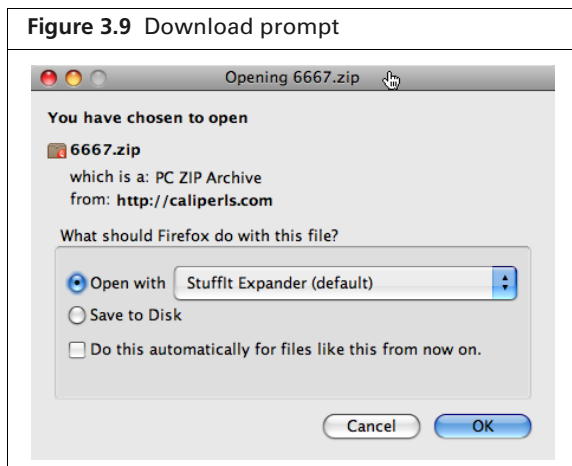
**Figure 3.9** Download prompt

Opening 6667.zip

**You have chosen to open**

**6667.zip**

which is a: PC ZIP Archive
from: **http://caliperls.com**

What should Firefox do with this file?

Open with StuffIt Expander (default)

Save to Disk

Do this automatically for files like this from now on.

Cancel OK